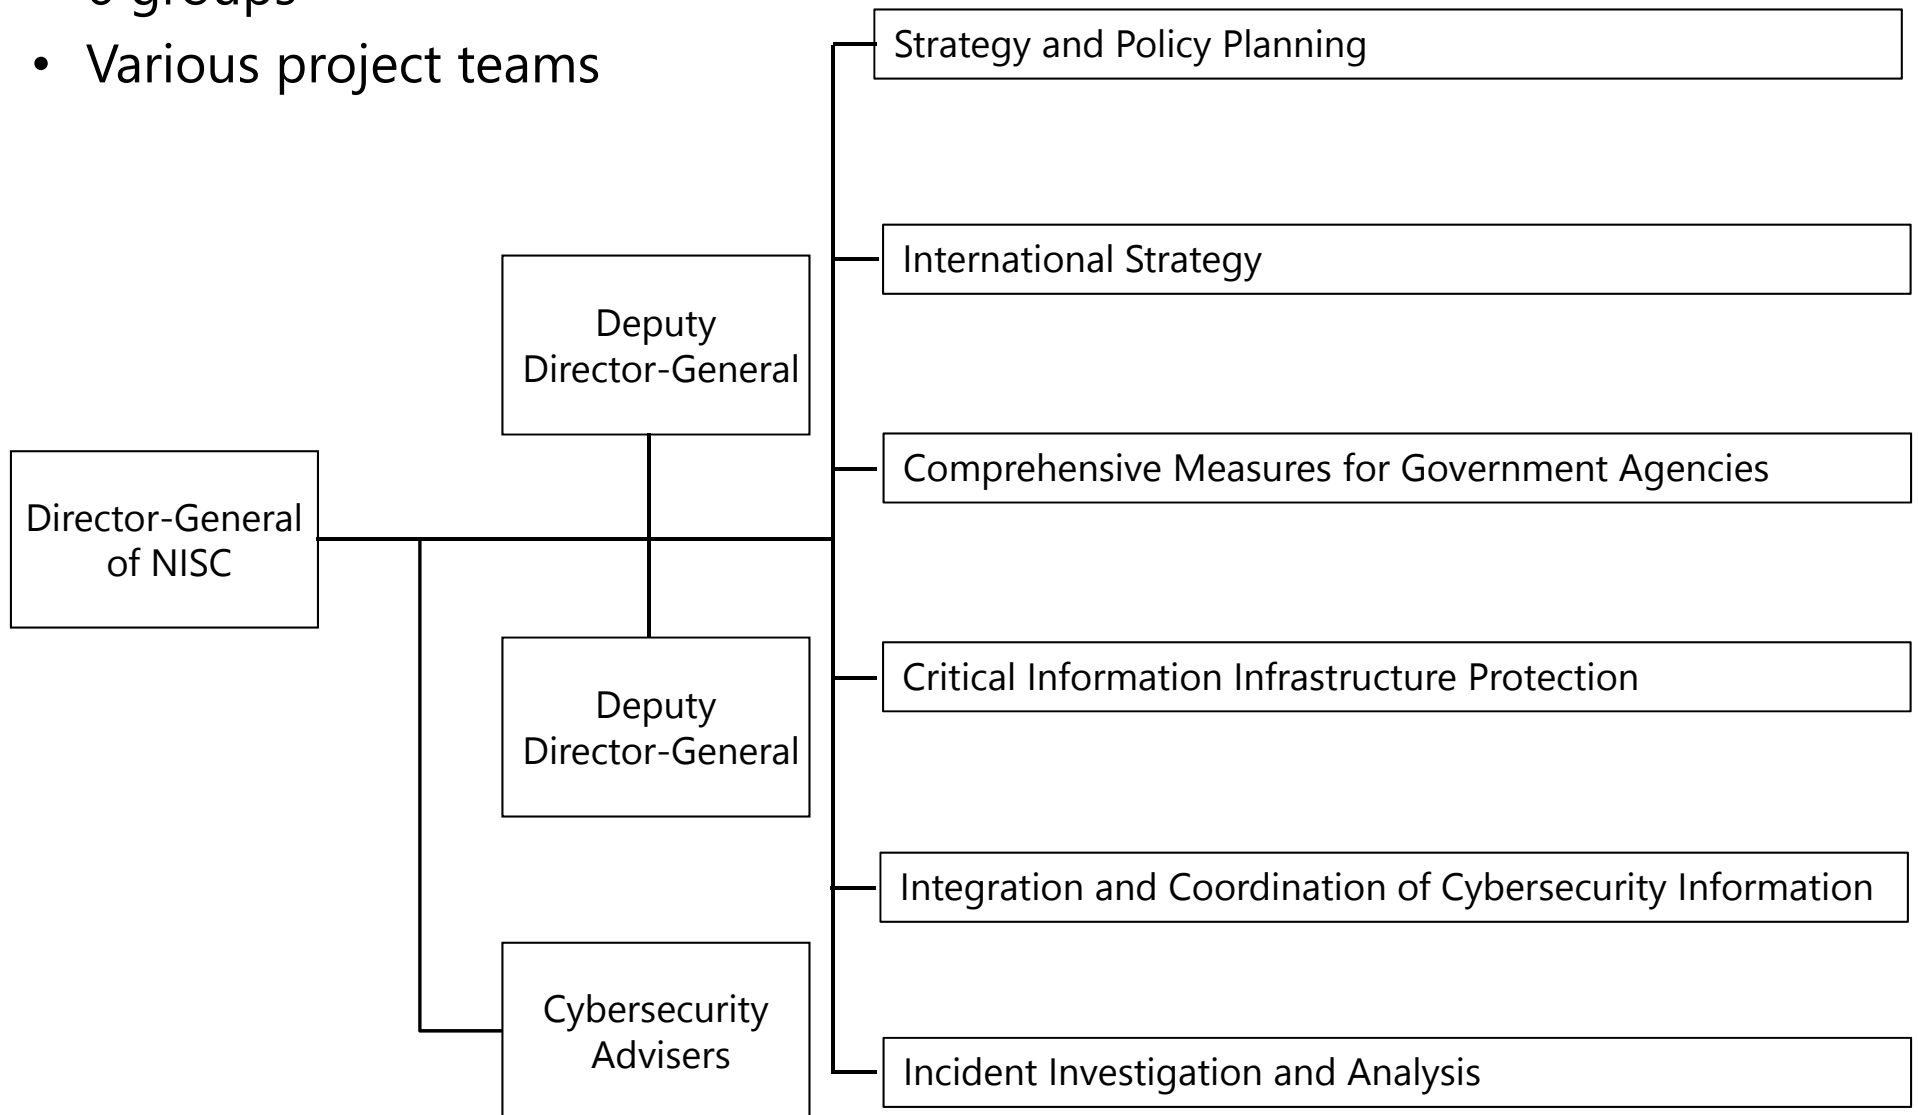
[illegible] groups

- Various project teams

Strategy and Policy Planning

International Strategy

Deputy Director-General

Comprehensive Measures for Government Agencies

Director-General of NISC

Critical Information Infrastructure Protection

Deputy Director-General

Integration and Coordination of Cybersecurity Information

Cybersecurity Advisers

Incident Investigation and Analysis